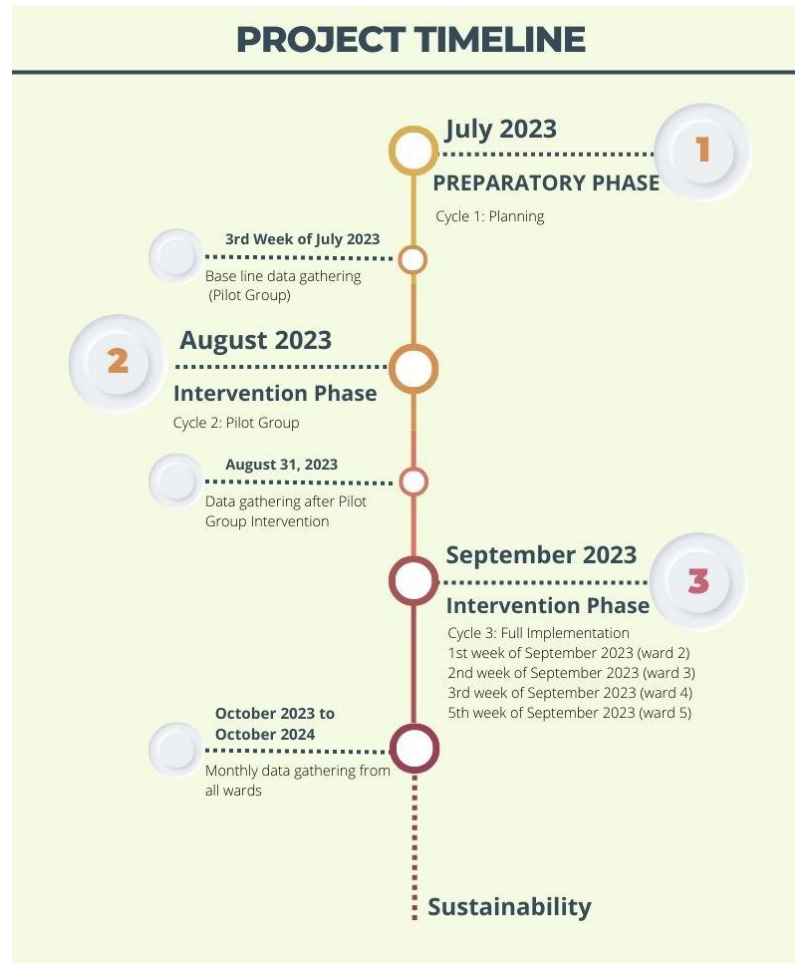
PROJECT TIMELINE

July 2023
1
PREPARATORY PHASE
Cycle 1: Planning

3rd Week of July 2023
Base line data gathering (Pilot Group)

2
August 2023
Intervention Phase
Cycle 2: Pilot Group

August 31, 2023
Data gathering after Pilot Group Intervention

September 2023
3
Intervention Phase
Cycle 3: Full Implementation
1st week of September 2023 (ward 2)
2nd week of September 2023 (ward 3)
3rd week of September 2023 (ward 4)
5th week of September 2023 (ward 5)

October 2023 to October 2024
Monthly data gathering from all wards

Sustainability